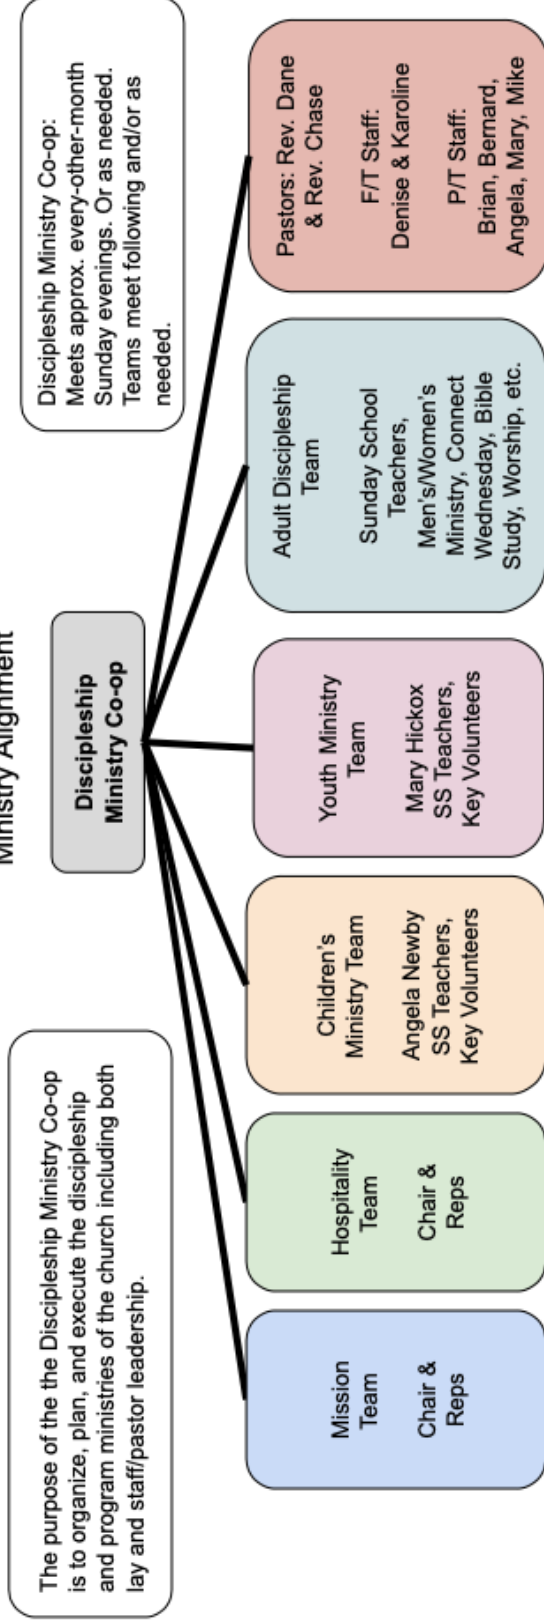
Ministry Alignment

The purpose of the the Discipleship Ministry Co-op is to organize, plan, and execute the discipleship and program ministries of the church including both lay and staff/pastor leadership.

Discipleship Ministry Co-op

Discipleship Ministry Co-op: Meets approx. every-other-month Sunday evenings. Or as needed. Teams meet following and/or as needed.

Mission Team

Chair & Reps

Hospitality Team

Chair & Reps

Children's Ministry Team

Angela Newby SS Teachers, Key Volunteers

Youth Ministry Team

Mary Hickox SS Teachers, Key Volunteers

Adult Discipleship Team

Sunday School Teachers, Men's/Women's Ministry, Connect Wednesday, Bible Study, Worship, etc.

Pastors: Rev. Dane & Rev. Chase

F/T Staff: Denise & Karoline

P/T Staff: Brian, Bernard, Angela, Mary, Mike